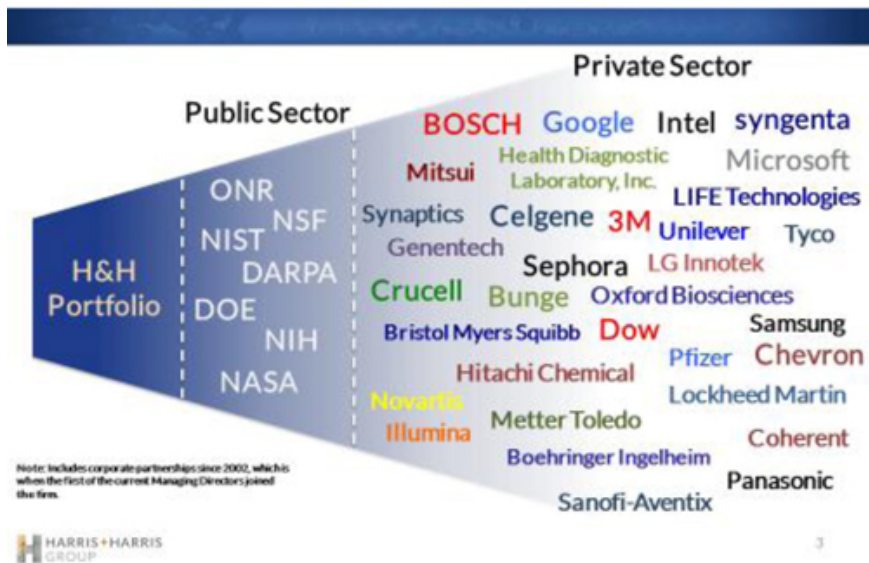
Private Sector

Public Sector

H&H Portfolio

ONR
NSF
NIST
DARPA
DOE
NIH
NASA

BOSCH
Google
Intel
syngenta
Mitsui
Health Diagnostic Laboratory, Inc.
Microsoft
LIFE Technologies
Synaptics
Celgene
3M
Unilever
Tyco
Genentech
Sephora
LG Innotek
Crucell
Bunge
Oxford Biosciences
Bristol Myers Squibb
Dow
Samsung
Pfizer
Chevron
Hitachi Chemical
Lockheed Martin
Novartis
Metter Toledo
Illumina
Coherent
Boehringer Ingelheim
Panasonic
Sanofi-Aventix

Note: Includes corporate partnerships since 2002, which is when the first of the current Managing Directors joined the firm.

HARRIS+HARRIS GROUP

3